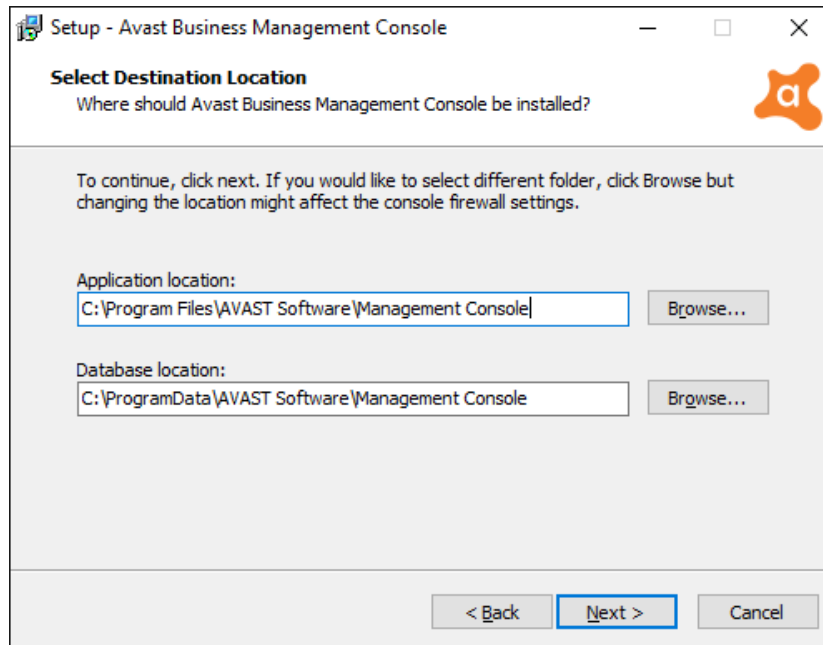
Setup - Avast Business Management Console

Select Destination Location
Where should Avast Business Management Console be installed?

a

To continue, click next. If you would like to select different folder, click Browse but changing the location might affect the console firewall settings.

Application location:
C:\Program Files\AVAST Software\Management Console
Browse...

Database location:
C:\ProgramData\AVAST Software\Management Console
Browse...

< Back
Next >
Cancel